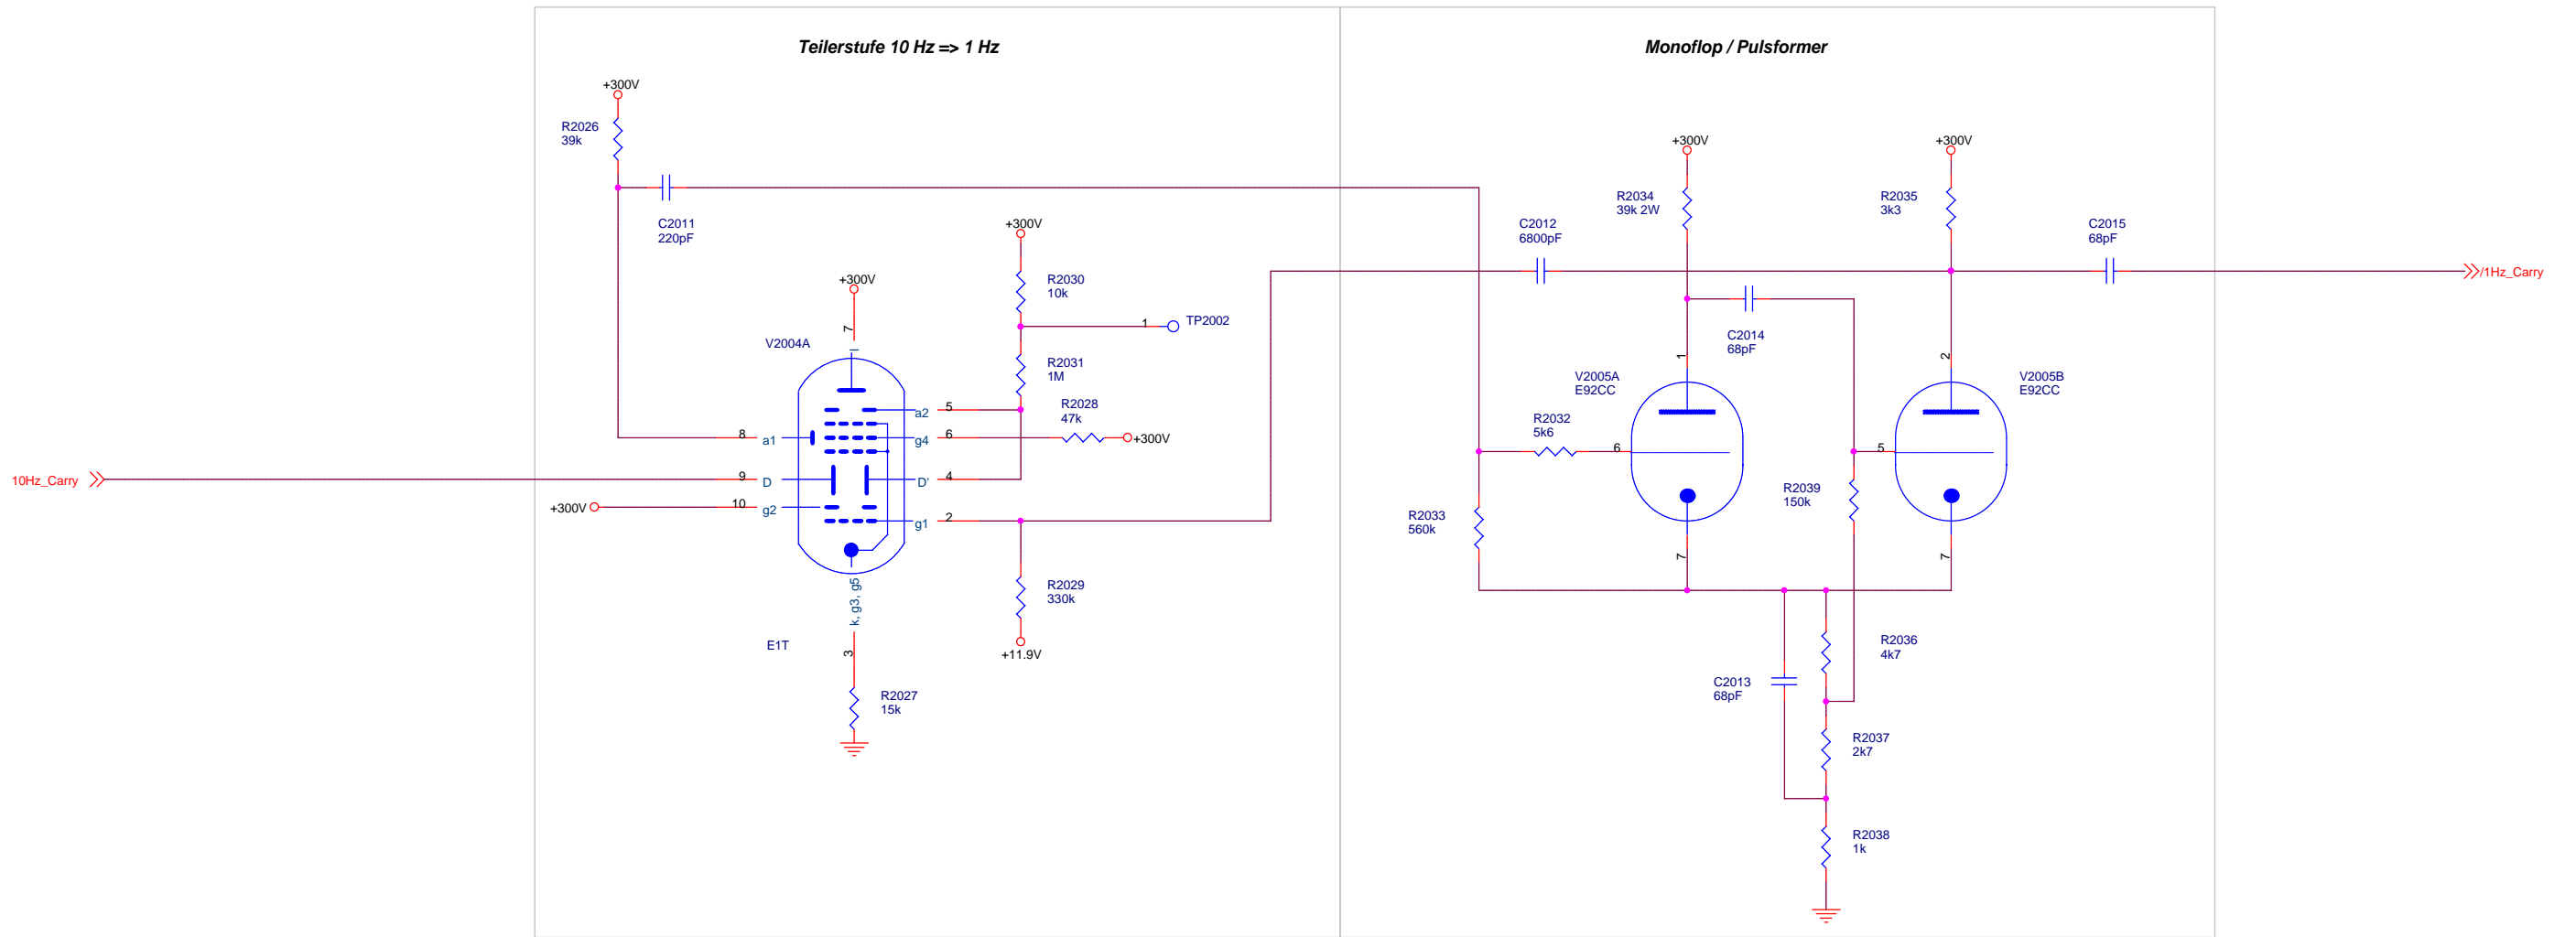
Teilerstufe 10 Hz => 1 Hz

Monoflop / Pulsformer

+300V
R2026
39k

C2011
220pF

+300V
R2030
10k

1
TP2002

R2031
1M

R2028
47k
+300V

+300V
7
V2004A
a2 5
8 a1
g4 6
9 D
D' 4
10Hz_Carry
+300V
10 g2
g1 2

k, g3, g5
E1T
3
R2027
15k

R2029
330k
+11.9V

+300V
R2034
39k 2W

+300V
R2035
3k3

C2012
6800pF

C2015
68pF

1Hz_Carry

C2014
68pF

V2005A
E92CC

V2005B
E92CC

1
2

R2032
5k6
6

5

R2039
150k

R2033
560k

7
7

R2036
4k7

C2013
68pF

R2037
2k7

R2038
1k